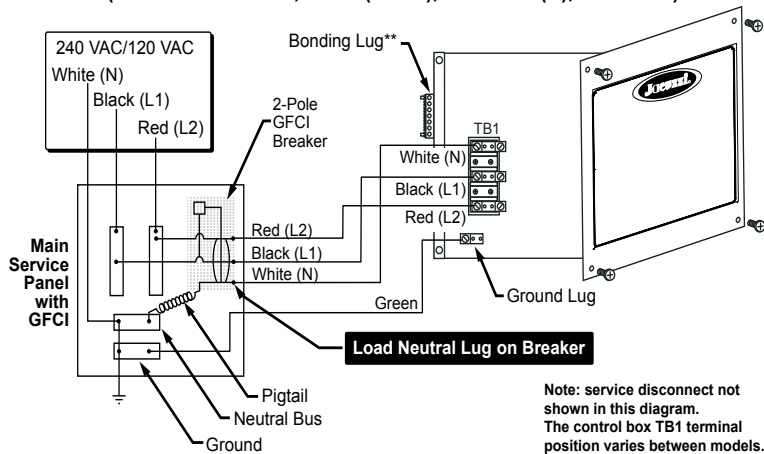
240 VAC/120 VAC
White (N)
Black (L1)
Red (L2)

2-Pole GFCI Breaker

Bonding Lug**

TB1
White (N)
Black (L1)
Red (L2)

Jacuzzi

Red (L2)
Black (L1)
White (N)

Main Service Panel with GFCI

Green

Ground Lug

Load Neutral Lug on Breaker

Pigtail
Neutral Bus
Ground

Note: service disconnect not shown in this diagram.
The control box TB1 terminal position varies between models.